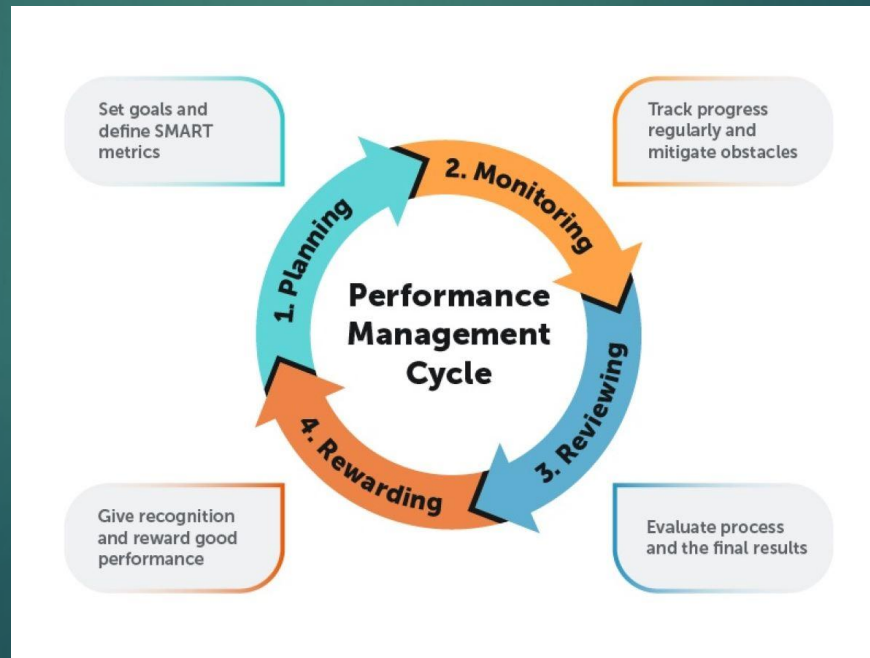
Set goals and define SMART metrics

Track progress regularly and mitigate obstacles

1. Planning

2. Monitoring

Performance Management Cycle

3. Reviewing

4. Rewarding

Give recognition and reward good performance

Evaluate process and the final results